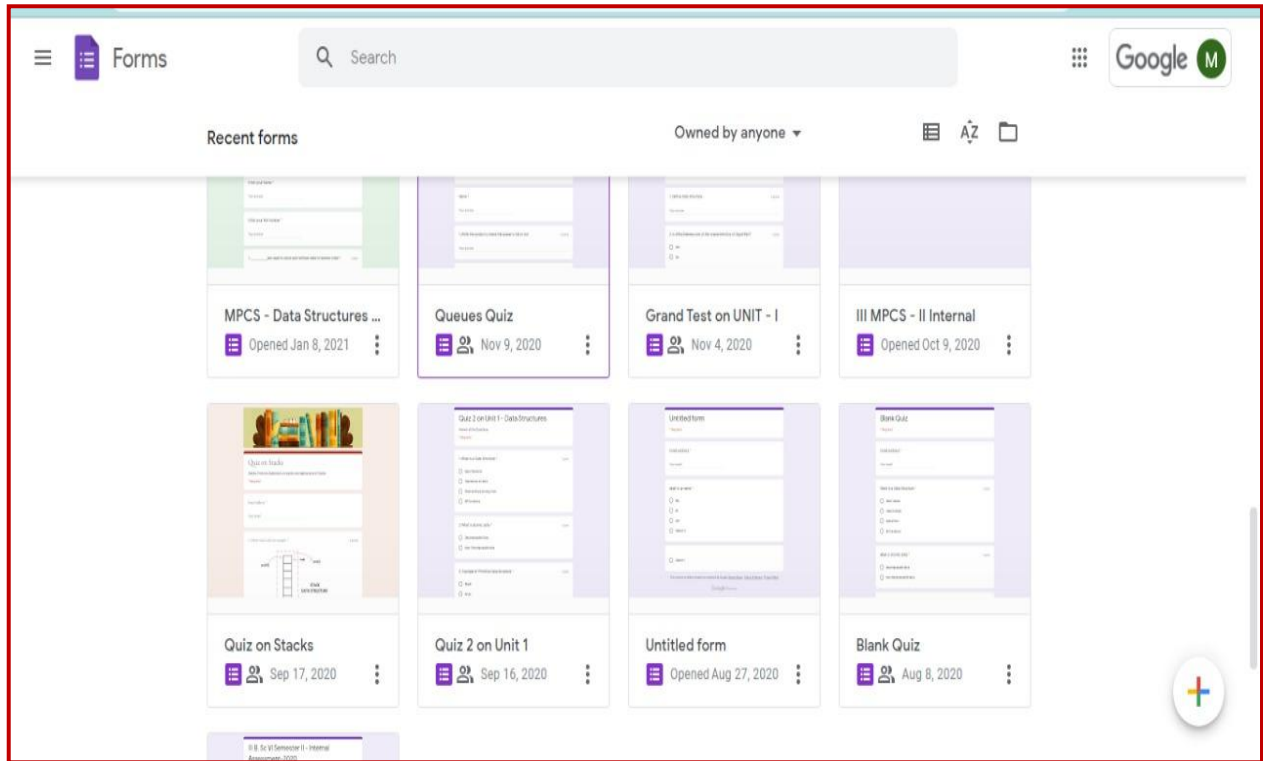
Forms

Search

Google M

Recent forms

Owned by anyone

MPCS - Data Structures ...
Opened Jan 8, 2021

Queues Quiz
Nov 9, 2020

Grand Test on UNIT - I
Nov 4, 2020

III MPCS - II Internal
Opened Oct 9, 2020

Quiz on Stacks

Quiz on Stacks
Sep 17, 2020

Quiz 2 on Unit 1 - Data Structures

Quiz 2 on Unit 1
Sep 16, 2020

Untitled form

Untitled form
Opened Aug 27, 2020

Blank Quiz

Blank Quiz
Aug 8, 2020

II B. Sc VI Semester II - Internal Assessment-2020